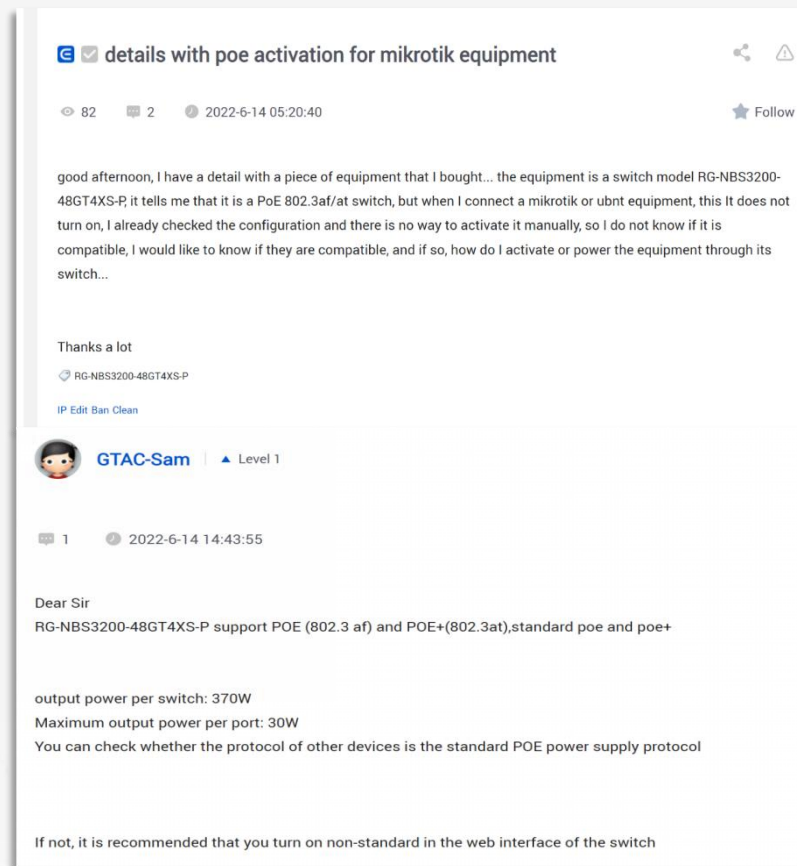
details with poe activation for mikrotik equipment

82 2 2022-6-14 05:20:40 Follow

good afternoon, I have a detail with a piece of equipment that I bought... the equipment is a switch model RG-NBS3200-48GT4XS-P, it tells me that it is a PoE 802.3af/at switch, but when I connect a mikrotik or ubnt equipment, this It does not turn on, I already checked the configuration and there is no way to activate it manually, so I do not know if it is compatible, I would like to know if they are compatible, and if so, how do I activate or power the equipment through its switch...

Thanks a lot

RG-NBS3200-48GT4XS-P

IP Edit Ban Clean

GTAC-Sam | Level 1

1 2022-6-14 14:43:55

Dear Sir
RG-NBS3200-48GT4XS-P support POE (802.3 af) and POE+(802.3at),standard poe and poe+

output power per switch: 370W
Maximum output power per port: 30W
You can check whether the protocol of other devices is the standard POE power supply protocol

If not, it is recommended that you turn on non-standard in the web interface of the switch